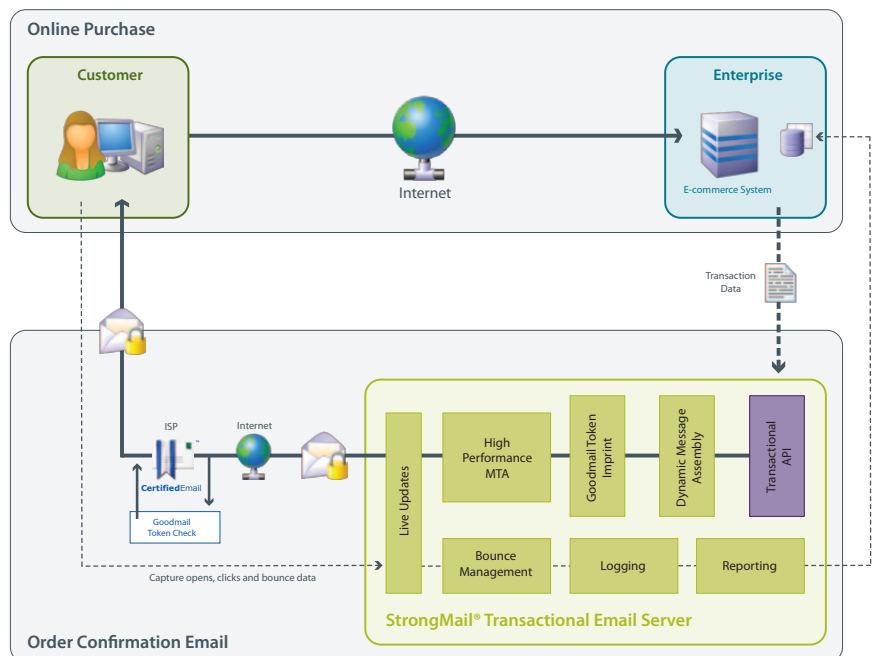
Online Purchase

Customer

Internet

Enterprise

E-commerce System

Transaction Data

ISP

CertifiedEmail

Goodmail Token Check

Internet

Live Updates

High Performance MTA

Goodmail Token Imprint

Dynamic Message Assembly

Transactional API

Bounce Management

Logging

Reporting

Capture opens, clicks and bounce data

StrongMail® Transactional Email Server

Order Confirmation Email